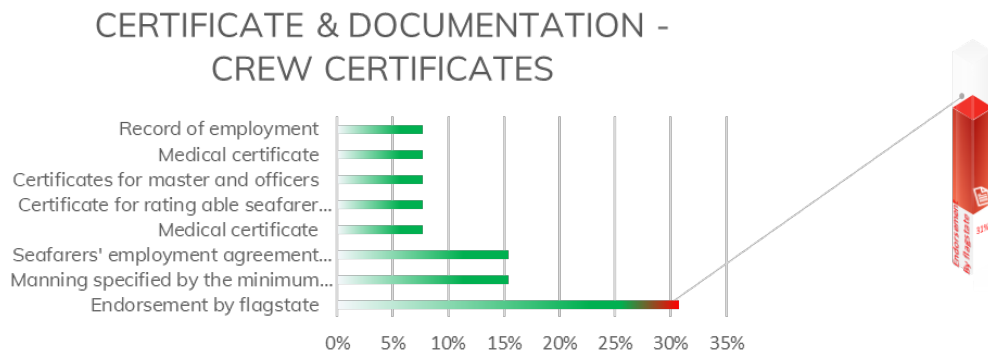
CERTIFICATE & DOCUMENTATION - CREW CERTIFICATES

Record of employment
Medical certificate
Certificates for master and officers
Certificate for rating able seafarer...
Medical certificate
Seafarers' employment agreement...
Manning specified by the minimum...
Endorsement by flagstate

0% 5% 10% 15% 20% 25% 30% 35%

Endorsement by flagstate
31%